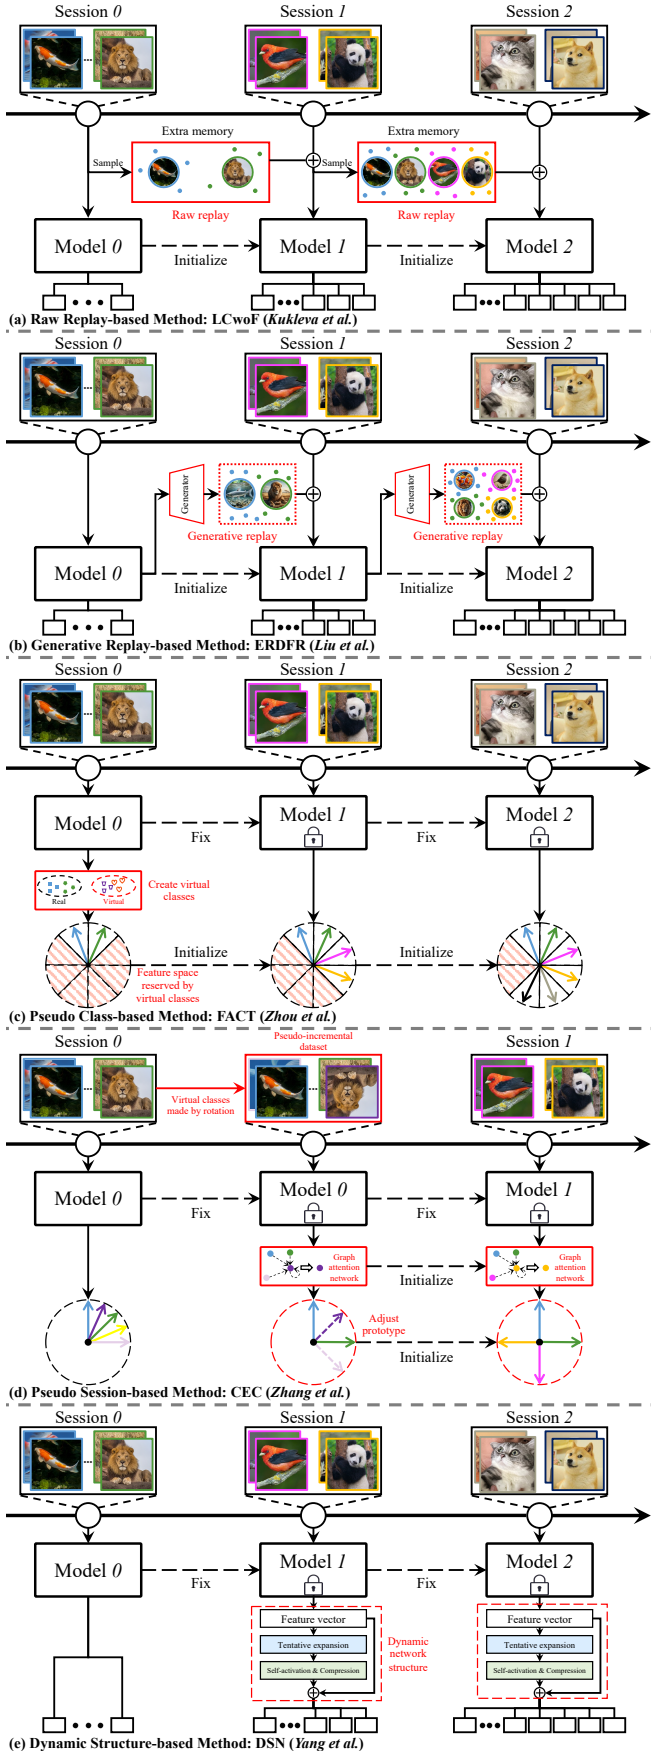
Session 0

Session 1

Session 2

Extra memory

Extra memory

Sample

Sample

Raw replay

Raw replay

Model 0

Model 1

Model 2

Initialize

Initialize

(a) Raw Replay-based Method: LCwoF (Kukleva et al.)

Session 0

Session 1

Session 2

Generator

Generator

Generative replay

Generative replay

Model 0

Model 1

Model 2

Initialize

Initialize

(b) Generative Replay-based Method: ERDFR (Liu et al.)

Session 0

Session 1

Session 2

Model 0

Model 1

Model 2

Fix

Fix

Real

Virtual

Create virtual classes

Initialize

Initialize

Feature space reserved by virtual classes

(c) Pseudo Class-based Method: FACT (Zhou et al.)

Session 0

Pseudo-incremental dataset

Session 1

Virtual classes made by rotation

Model 0

Model 0

Model 1

Fix

Fix

Graph attention network

Graph attention network

Initialize

Adjust prototype

Initialize

(d) Pseudo Session-based Method: CEC (Zhang et al.)

Session 0

Session 1

Session 2

Model 0

Model 1

Model 2

Fix

Fix

Feature vector

Tentative expansion

Self-activation & Compression

Dynamic network structure

Feature vector

Tentative expansion

Self-activation & Compression

(e) Dynamic Structure-based Method: DSN (Yang et al.)